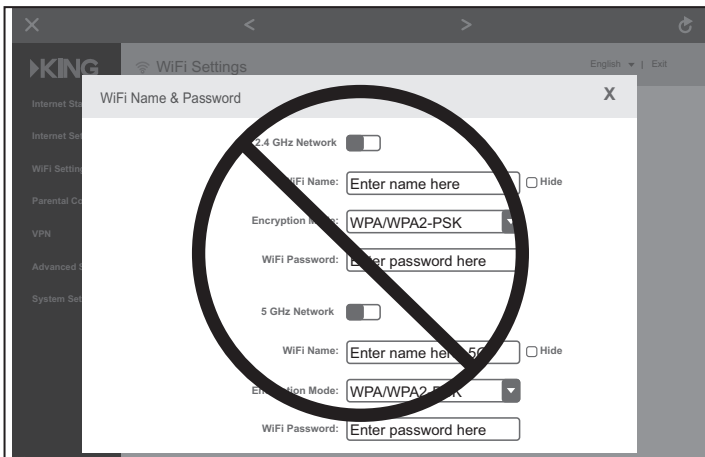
✕ < > ↻

KING

WiFi Settings

English ▾ | Exit

Internet Sta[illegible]
Internet Set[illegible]
WiFi Setting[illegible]
Parental Co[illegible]
VPN
Advanced S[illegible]
System Set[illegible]

WiFi Name & Password

X

2.4 GHz Network

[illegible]Fi Name: Enter name here ☐ Hide

Encryption M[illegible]: WPA/WPA2-PSK

WiFi Password: E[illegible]ter password here

5 GHz Network

WiFi Name: Enter name he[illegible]5G ☐ Hide

En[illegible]tion Mode: WPA/WPA2-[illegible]SK

WiFi Password: Enter password here